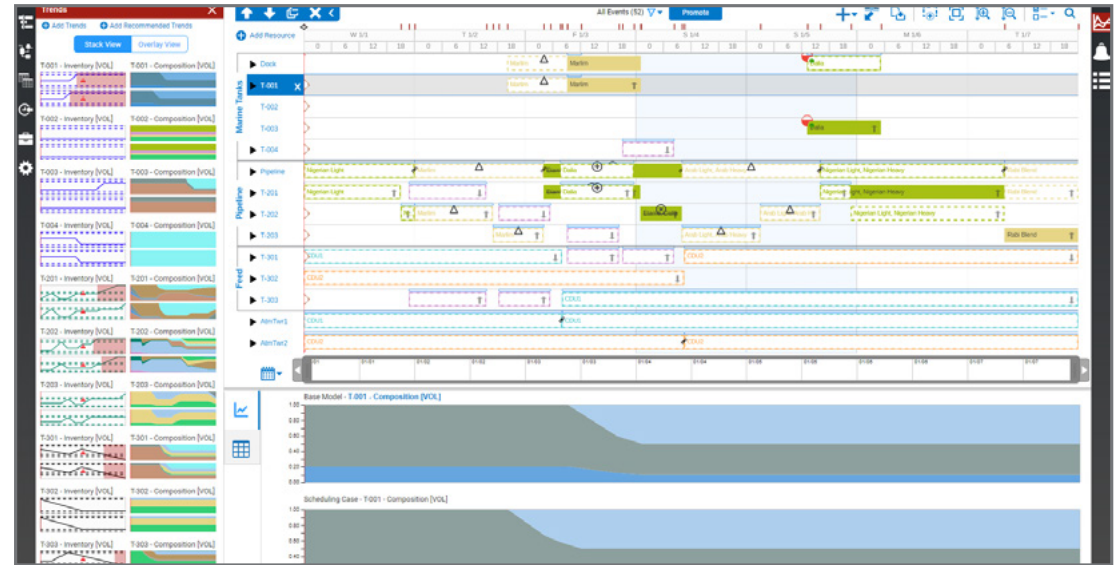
Trends
Add Trends Add Recommended Trends
Stack View Overlay View
T-001 - Inventory [VOL] T-001 - Composition [VOL]
T-002 - Inventory [VOL] T-002 - Composition [VOL]
T-003 - Inventory [VOL] T-003 - Composition [VOL]
T-004 - Inventory [VOL] T-004 - Composition [VOL]
T-201 - Inventory [VOL] T-201 - Composition [VOL]
T-202 - Inventory [VOL] T-202 - Composition [VOL]
T-203 - Inventory [VOL] T-203 - Composition [VOL]
T-301 - Inventory [VOL] T-301 - Composition [VOL]
T-302 - Inventory [VOL] T-302 - Composition [VOL]
T-303 - Inventory [VOL] T-303 - Composition [VOL]

All Events (52) Promote
Add Resource
W 1/1 T 1/2 F 1/3 S 1/4 S 1/5 M 1/6 T 1/7
0 6 12 18 0 6 12 18 0 6 12 18 0 6 12 18 0 6 12 18 0 6 12 18 0 6 12 18
Marine Tanks
Dock
T-001
T-002
T-003
T-004
Pipeline
Pipeline
T-201
T-202
T-203
Feed
T-301
T-302
T-303
AlmTwr1
AlmTwr2
Marlim Marlim Marlim Marlim Dalia Dalia
Nigerian Light Marlim Dalia Arab Light, Arab Heavy Nigerian Light, Nigerian Heavy Rabi Blend
Nigerian Light Dalia Nigerian Light, Nigerian Heavy Rabi Blend
Marlim Dalia Comp Arab Light, Arab Heavy Nigerian Light, Nigerian Heavy
Marlim Arab Light, Arab Heavy Rabi Blend
CDU1 CDU2
CDU2
CDU1
CDU1
CDU2
01/01 01/01 01/02 01/02 01/03 01/03 01/04 01/04 01/05 01/05 01/06 01/06 01/07 01/07

Base Model - T-001 - Composition [VOL]
1.00 0.80 0.60 0.40 0.20 0.00
Scheduling Case - T-001 - Composition [VOL]
1.00 0.80 0.60 0.40